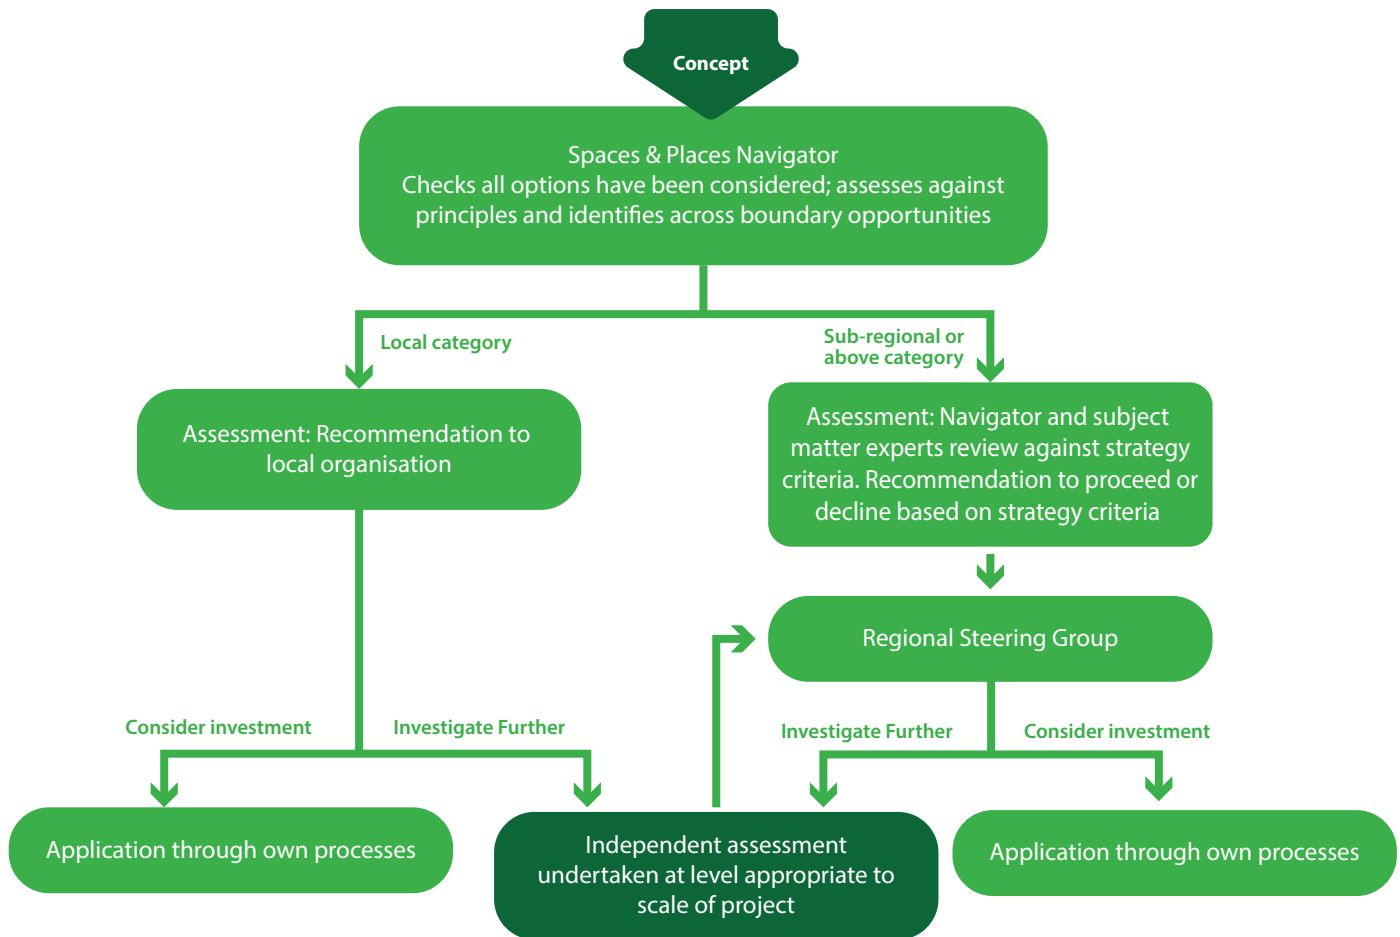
Concept

Spaces & Places Navigator
Checks all options have been considered; assesses against principles and identifies across boundary opportunities

Local category

Sub-regional or above category

Assessment: Recommendation to local organisation

Assessment: Navigator and subject matter experts review against strategy criteria. Recommendation to proceed or decline based on strategy criteria

Regional Steering Group

Consider investment

Investigate Further

Investigate Further

Consider investment

Application through own processes

Independent assessment undertaken at level appropriate to scale of project

Application through own processes